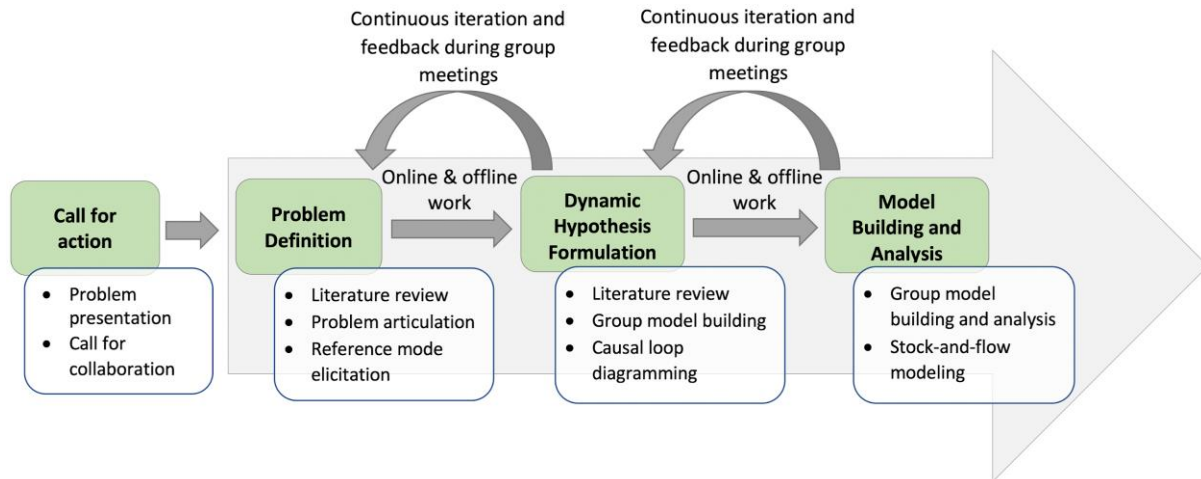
Continuous iteration and feedback during group meetings

Continuous iteration and feedback during group meetings

Call for action

- Problem presentation
- Call for collaboration

Problem Definition

- Literature review
- Problem articulation
- Reference mode elicitation

Online & offline work

Dynamic Hypothesis Formulation

- Literature review
- Group model building
- Causal loop diagramming

Online & offline work

Model Building and Analysis

- Group model building and analysis
- Stock-and-flow modeling